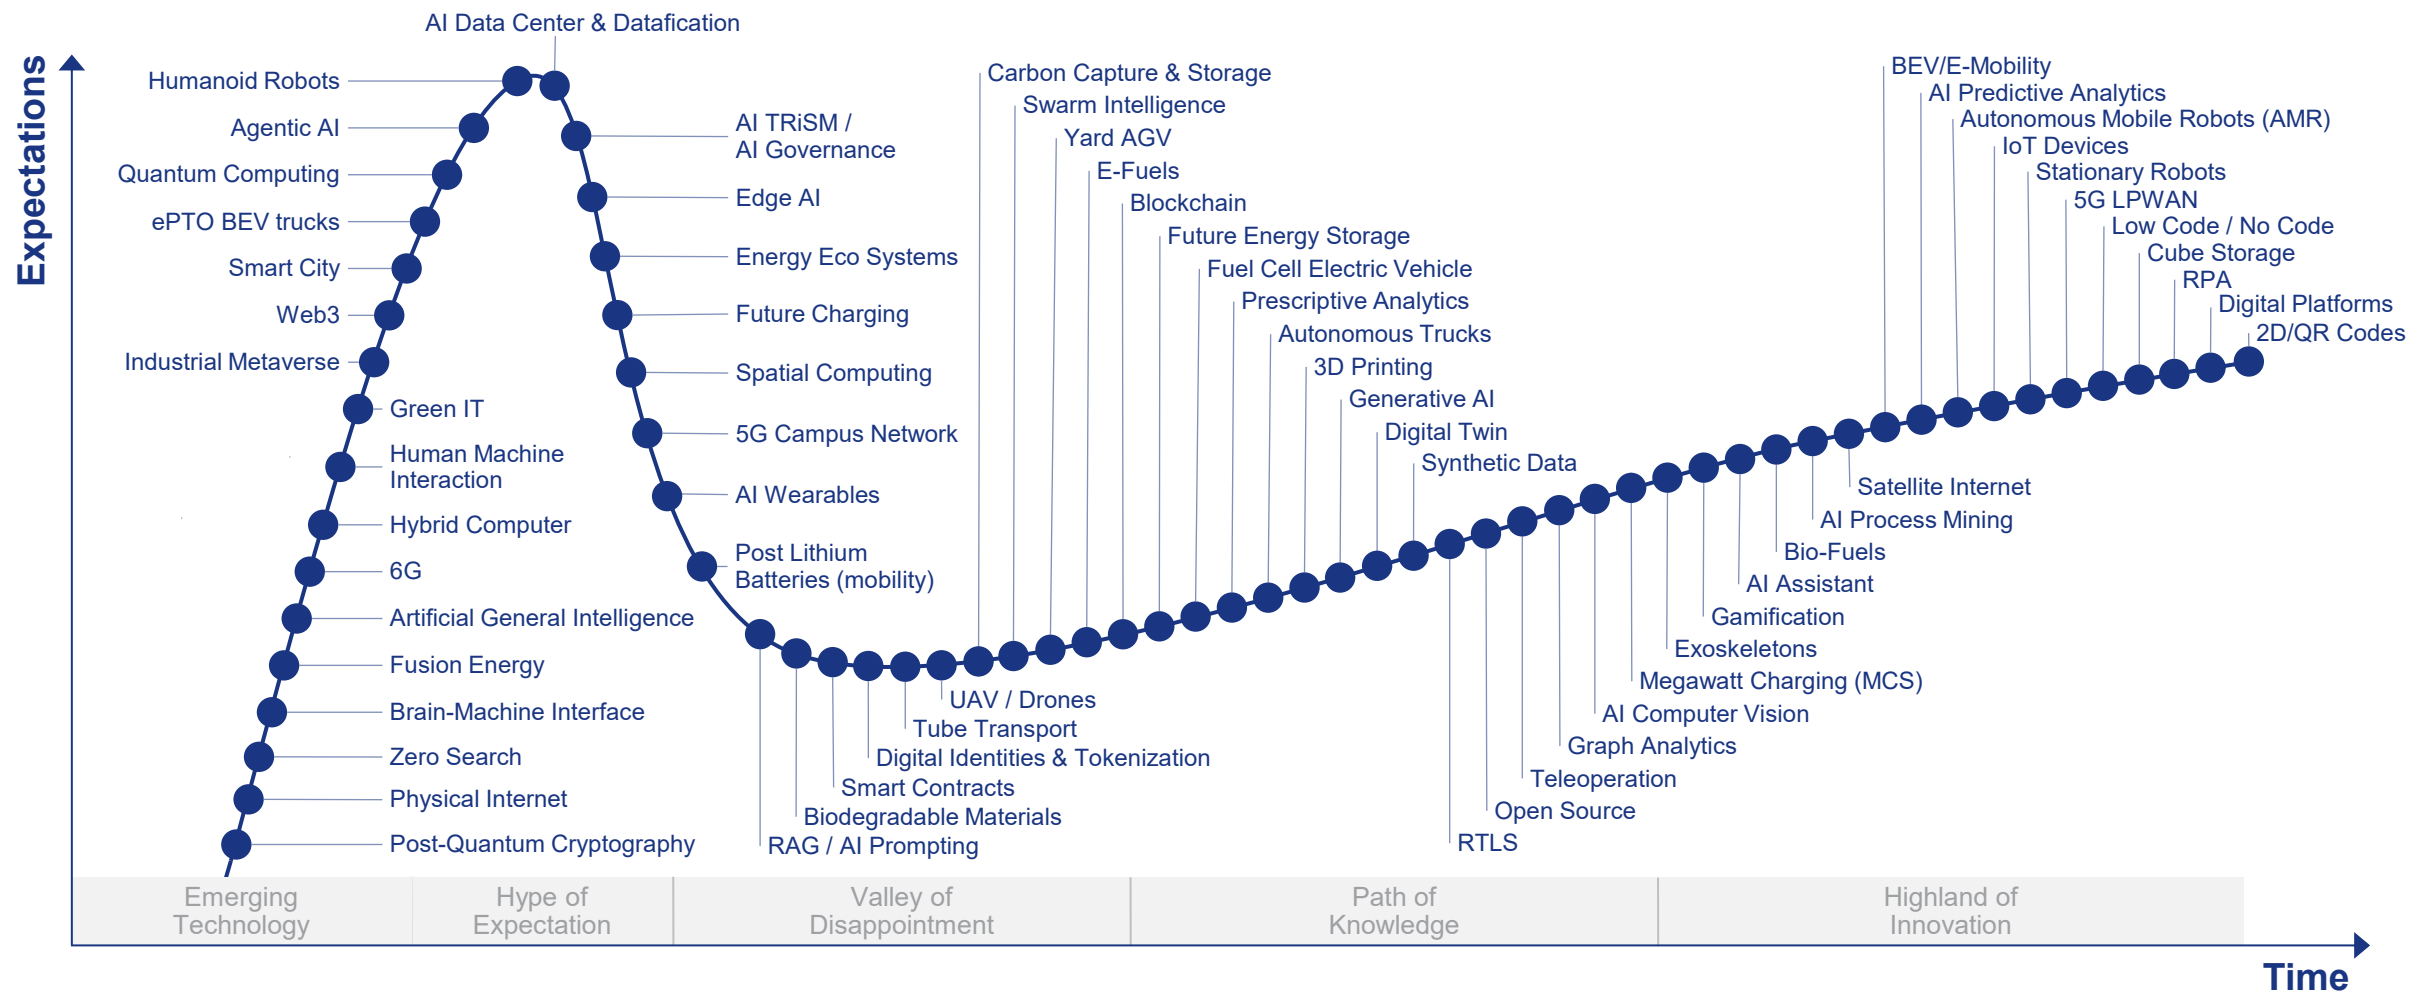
Expectations

AI Data Center & Datafication
Humanoid Robots
Agentic AI
Quantum Computing
ePTO BEV trucks
Smart City
Web3
Industrial Metaverse
Green IT
Human Machine Interaction
Hybrid Computer
6G
Artificial General Intelligence
Fusion Energy
Brain-Machine Interface
Zero Search
Physical Internet
Post-Quantum Cryptography

AI TRiSM / AI Governance
Edge AI
Energy Eco Systems
Future Charging
Spatial Computing
5G Campus Network
AI Wearables
Post Lithium Batteries (mobility)

Carbon Capture & Storage
Swarm Intelligence
Yard AGV
E-Fuels
Blockchain
Future Energy Storage
Fuel Cell Electric Vehicle
Prescriptive Analytics
Autonomous Trucks
3D Printing
Generative AI
Digital Twin
Synthetic Data

UAV / Drones
Tube Transport
Digital Identities & Tokenization
Smart Contracts
Biodegradable Materials
RAG / AI Prompting

BEV/E-Mobility
AI Predictive Analytics
Autonomous Mobile Robots (AMR)
IoT Devices
Stationary Robots
5G LPWAN
Low Code / No Code
Cube Storage
RPA
Digital Platforms
2D/QR Codes

Satellite Internet
AI Process Mining
Bio-Fuels
AI Assistant
Gamification
Exoskeletons
Megawatt Charging (MCS)
AI Computer Vision
Graph Analytics
Teleoperation
Open Source
RTLS

Emerging Technology
Hype of Expectation
Valley of Disappointment
Path of Knowledge
Highland of Innovation

Time